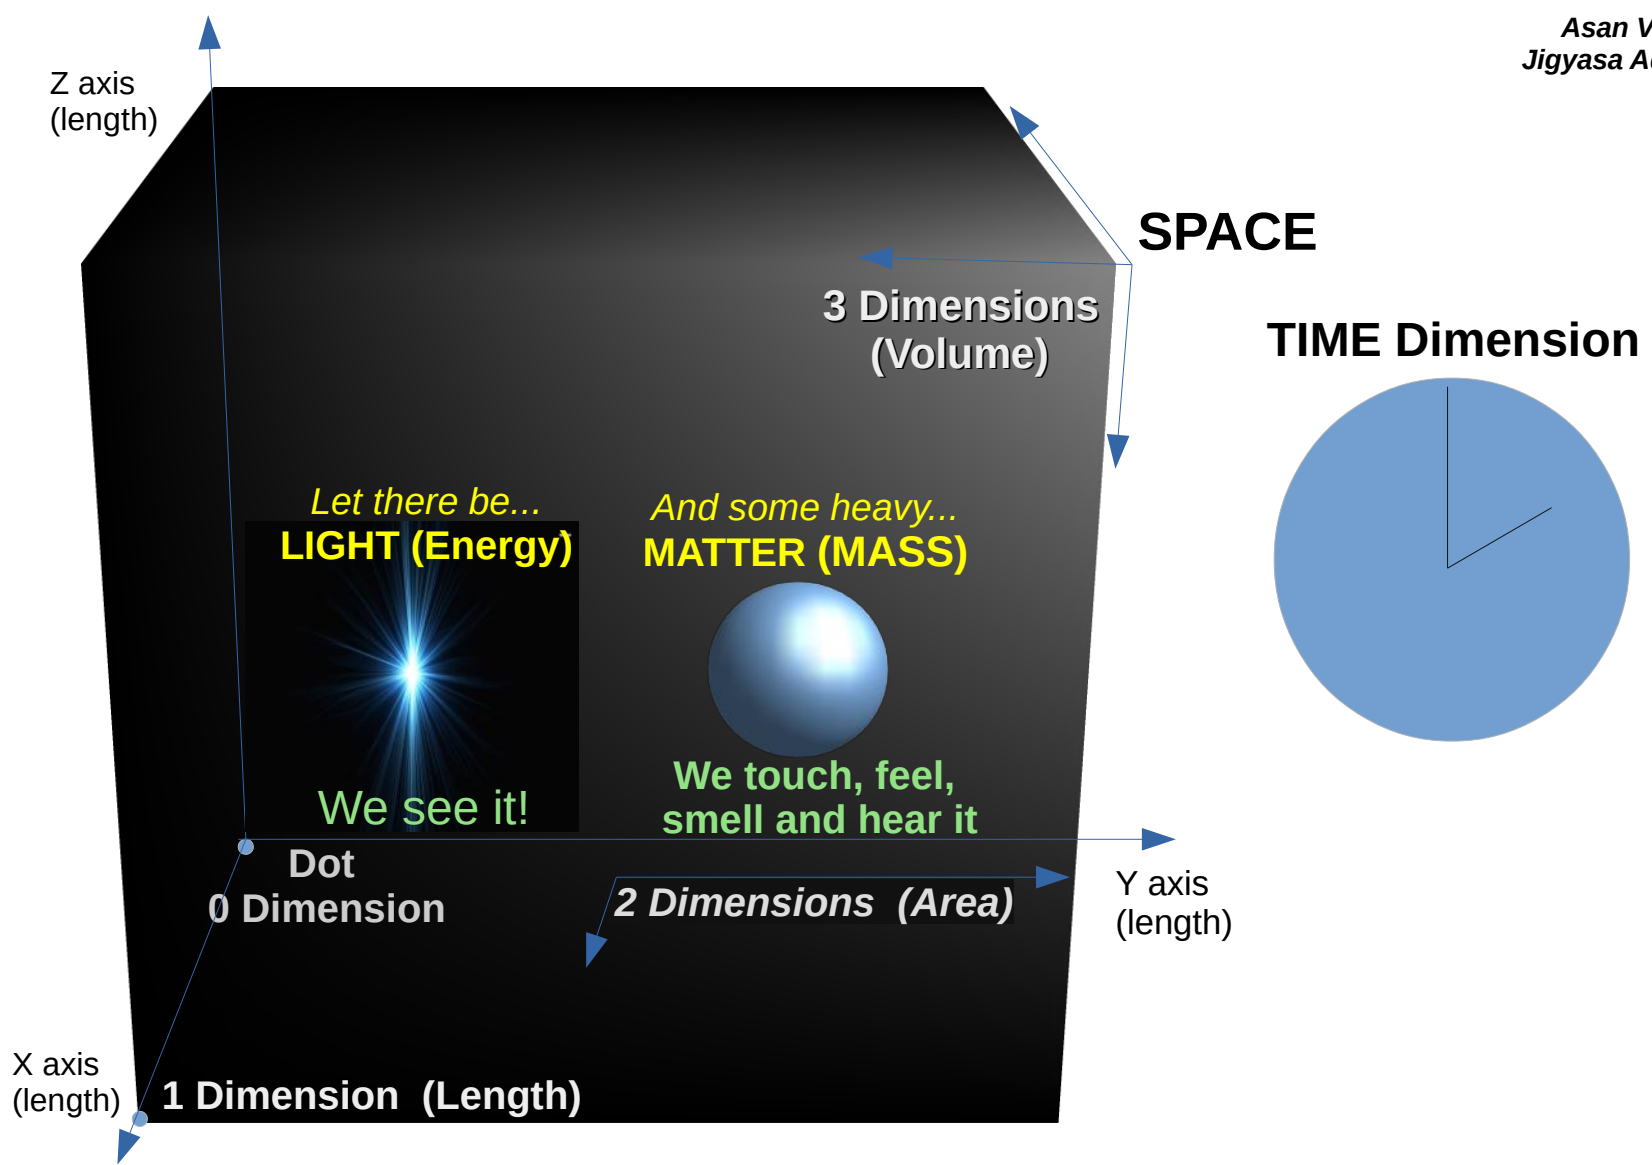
Asan V
Jigyasa A

Z axis
(length)

SPACE

3 Dimensions
(Volume)

TIME Dimension

Let there be...
LIGHT (Energy)

And some heavy...
MATTER (MASS)

We see it!

We touch, feel, smell and hear it

Dot
0 Dimension

2 Dimensions (Area)

Y axis
(length)

X axis
(length)

1 Dimension (Length)